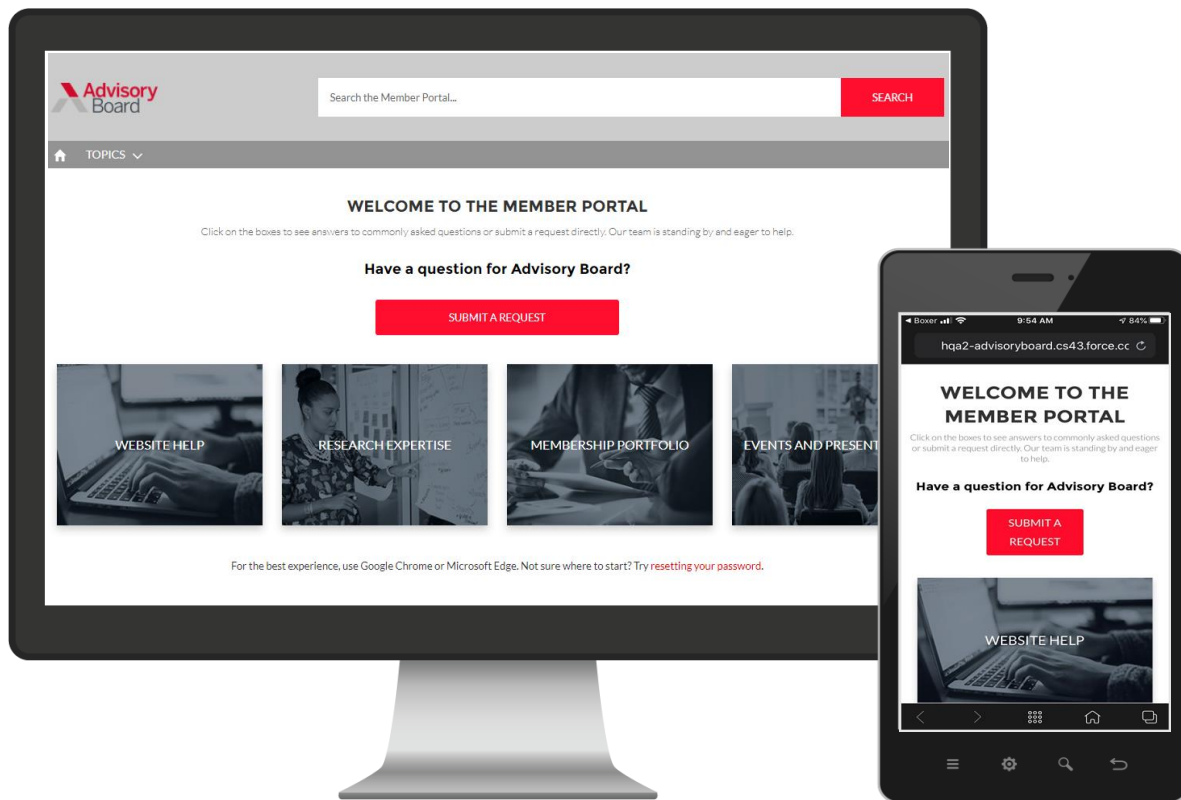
Advisory Board

Search the Member Portal...

SEARCH

TOPICS

WELCOME TO THE MEMBER PORTAL

Click on the boxes to see answers to commonly asked questions or submit a request directly. Our team is standing by and eager to help.

Have a question for Advisory Board?

SUBMIT A REQUEST

WEBSITE HELP

RESEARCH EXPERTISE

MEMBERSHIP PORTFOLIO

EVENTS AND PRESENT

For the best experience, use Google Chrome or Microsoft Edge. Not sure where to start? Try resetting your password.

◀ Boxer 9:54 AM 84%

hqa2-advisoryboard.cs43.force.cc

WELCOME TO THE MEMBER PORTAL

Click on the boxes to see answers to commonly asked questions or submit a request directly. Our team is standing by and eager to help.

Have a question for Advisory Board?

SUBMIT A REQUEST

WEBSITE HELP